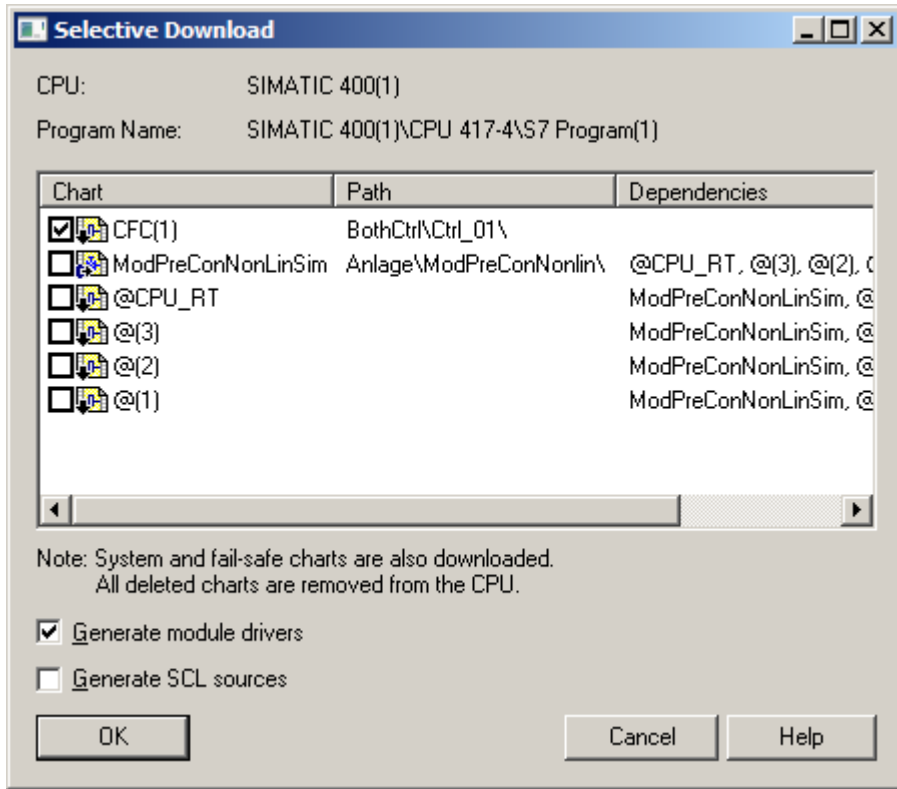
Selective Download

CPU: SIMATIC 400(1)

Program Name: SIMATIC 400(1)\CPU 417-4\S7 Program(1)

| Chart | Path | Dependencies |
|---|---|---|
| CFC(1) | BothCtrl\Ctrl_01\ | |
| ModPreConNonLinSim | Anlage\ModPreConNonlin\ | @CPU_RT, @(3), @(2), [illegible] |
| @CPU_RT | | ModPreConNonLinSim, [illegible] |
| @(3) | | ModPreConNonLinSim, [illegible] |
| @(2) | | ModPreConNonLinSim, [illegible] |
| @(1) | | ModPreConNonLinSim, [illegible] |

Note: System and fail-safe charts are also downloaded.
All deleted charts are removed from the CPU.

Generate module drivers

Generate SCL sources

OK

Cancel

Help